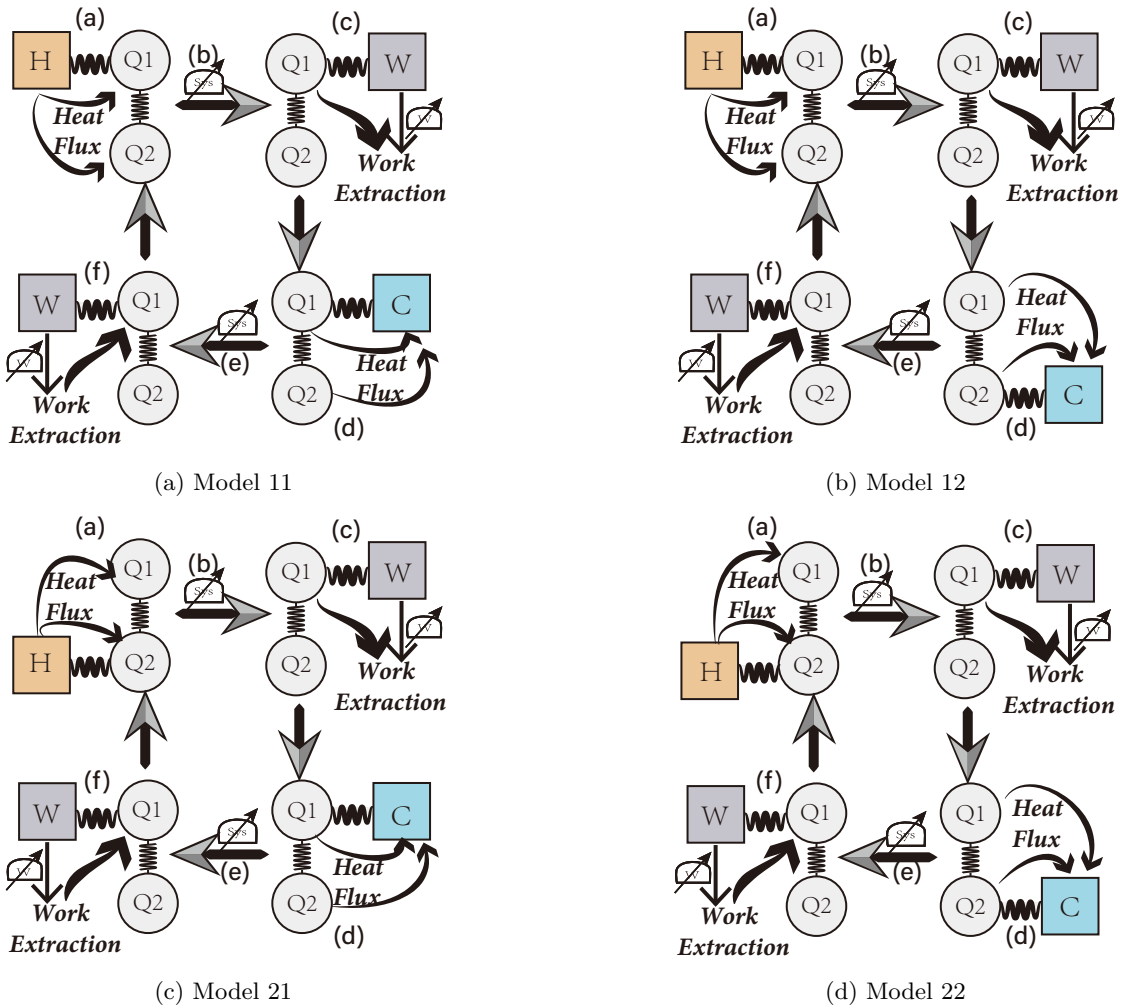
(a) H Q1 Heat Flux Q2 (b) Sys (c) Q1 W Q2 W Work Extraction
(f) W Q1 W Q2 Work Extraction (e) Sys Q1 C Q2 Heat Flux (d)

(a) Model 11

(a) H Q1 Heat Flux Q2 (b) Sys (c) Q1 W Q2 W Work Extraction
(f) W Q1 W Q2 Work Extraction (e) Sys Q1 Heat Flux Q2 C (d)

(b) Model 12

(a) Q1 Heat Flux H Q2 (b) Sys (c) Q1 W Q2 W Work Extraction
(f) W Q1 W Q2 Work Extraction (e) Sys Q1 C Q2 Heat Flux (d)

(c) Model 21

(a) Q1 Heat Flux H Q2 (b) Sys (c) Q1 W Q2 W Work Extraction
(f) W Q1 W Q2 Work Extraction (e) Sys Q1 Heat Flux Q2 C (d)

(d) Model 22